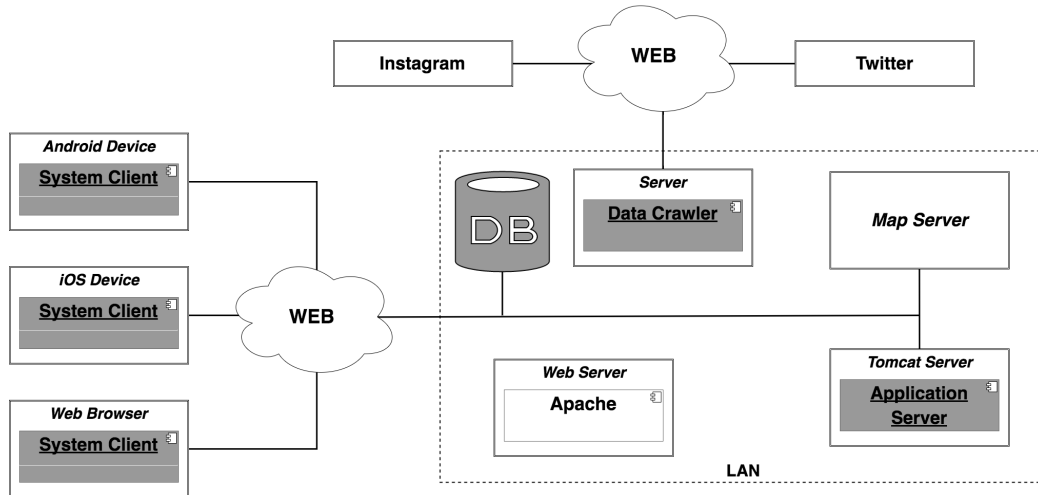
Instagram

WEB

Twitter

Android Device

System Client

Server

Data Crawler

DB

Map Server

iOS Device

System Client

WEB

Web Browser

System Client

Web Server

Apache

Tomcat Server

Application Server

LAN